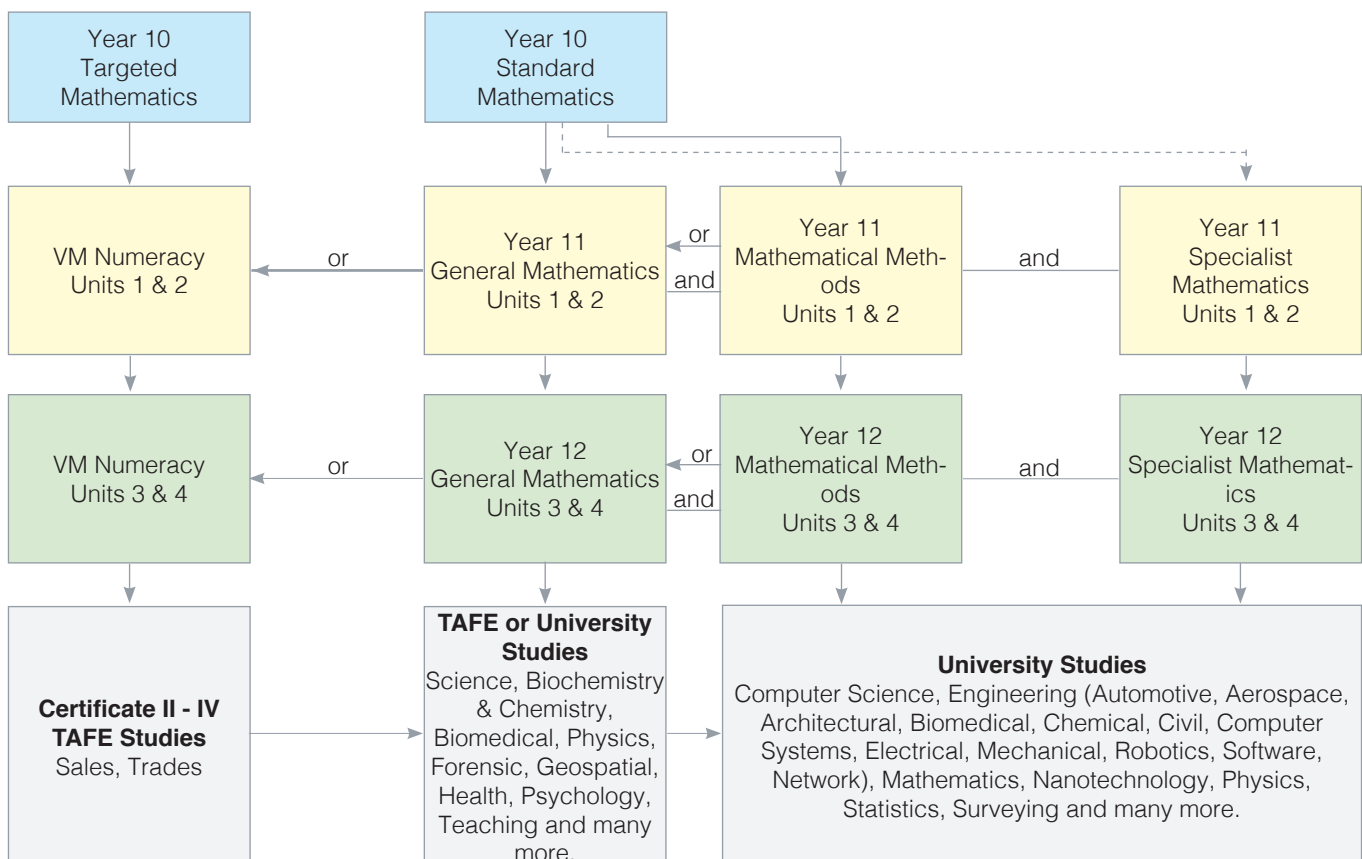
Year 10
Targeted
Mathematics

Year 10
Standard
Mathematics

VM Numeracy
Units 1 & 2

or

Year 11
General Mathematics
Units 1 & 2

or

and

Year 11
Mathematical Methods
Units 1 & 2

and

Year 11
Specialist
Mathematics
Units 1 & 2

VM Numeracy
Units 3 & 4

or

Year 12
General Mathematics
Units 3 & 4

or

and

Year 12
Mathematical Methods
Units 3 & 4

and

Year 12
Specialist Mathematics
Units 3 & 4

**Certificate II - IV**
**TAFE Studies**
Sales, Trades

**TAFE or University Studies**
Science, Biochemistry & Chemistry, Biomedical, Physics, Forensic, Geospatial, Health, Psychology, Teaching and many more.

**University Studies**
Computer Science, Engineering (Automotive, Aerospace, Architectural, Biomedical, Chemical, Civil, Computer Systems, Electrical, Mechanical, Robotics, Software, Network), Mathematics, Nanotechnology, Physics, Statistics, Surveying and many more.